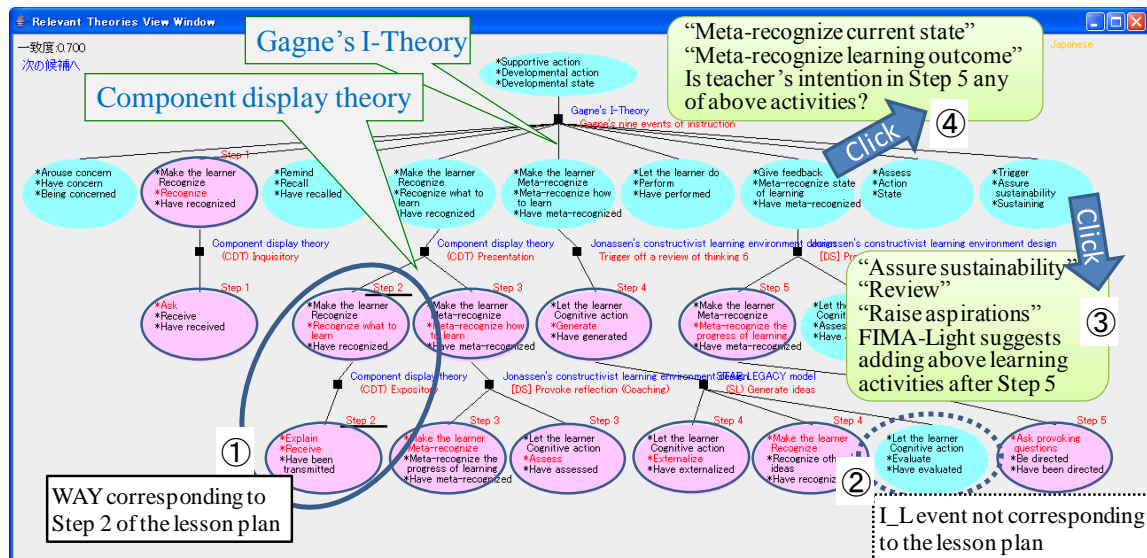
Relevant Theories View Window

一致度:0.700
次の候補へ

Gagne's I-Theory

Component display theory

"Meta-recognize current state"
"Meta-recognize learning outcome"
Is teacher's intention in Step 5 any of above activities?

Japanese

*Supportive action
*Developmental action
*Developmental state

Gagne's I-Theory
Gagne's nine events of instruction

Click ④

Step 1

*Arouse concern
*Have concern
*Being concerned

*Make the learner Recognize
*Recognize
*Have recognized

*Remind
*Recall
*Have recalled

*Make the learner Recognize
*Recognize what to learn
Have recognized

*Make the learner Meta-recognize
*Meta-recognize how to learn
*Have meta-recognized

*Let the learner do
*Perform
*Have performed

*Give feedback
*Meta-recognize state of learning
*Have meta-recognized

*Assess
*Action
*State

*Trigger
*Assure sustainability
*Sustaining

Click

Component display theory
(CDT) Inquisitory

Component display theory
(CDT) Presentation

Jonassen's constructivist learning environment design
Trigger off a review of thinking 6

Jonassen's constructivist learning environment design
[DS] Pr

"Assure sustainability"
"Review"
"Raise aspirations"
FIMA-Light suggests adding above learning activities after Step 5

③

Step 1
*Ask
*Receive
*Have received

Step 2
*Make the learner Recognize
*Recognize what to learn
*Have recognized

Step 3
*Make the learner Meta-recognize
*Meta-recognize how to learn
*Have meta-recognized

Step 4
*Let the learner Cognitive action
*Generate
*Have generated

Step 5
*Make the learner Meta-recognize
*Meta-recognize the progress of learning
*Have meta-recognized

*Let th
Cogniti
*Asses
*Have

Component display theory
(CDT) Expository

Jonassen's constructivist learning environment design
[DS] Provoke reflection (Coaching)

STEAM LEGACY model
(SL) Generate ideas

Step 2
*Explain
*Receive
*Have been transmitted

Step 3
*Make the learner Meta-recognize
*Meta-recognize the progress of learning
*Have meta-recognized

Step 3
*Let the learner Cognitive action
*Assess
*Have assessed

Step 4
*Let the learner Cognitive action
*Externalize
*Have externalized

Step 4
*Make the learner Recognize
*Recognize other ideas
*Have recogniz

*Let the learner Cognitive action
*Evaluate
*Have evaluated

Step 5
*Ask provoking questions
*Be directed
*Have been directed

①

②

WAY corresponding to Step 2 of the lesson plan

I_L event not corresponding to the lesson plan